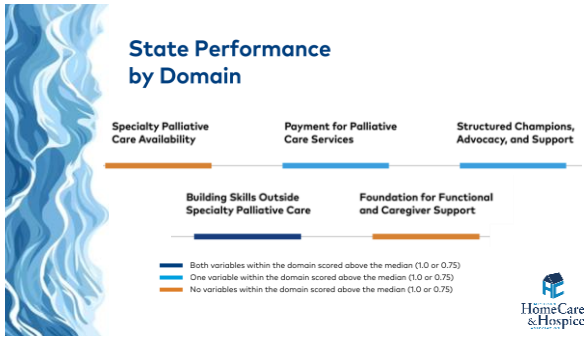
State Performance by Domain

Specialty Palliative Care Availability

Payment for Palliative Care Services

Structured Champions, Advocacy, and Support

Building Skills Outside Specialty Palliative Care

Foundation for Functional and Caregiver Support

Both variables within the domain scored above the median (1.0 or 0.75)
One variable within the domain scored above the median (1.0 or 0.75)
No variables within the domain scored above the median (1.0 or 0.75)

HomeCare & Hospice